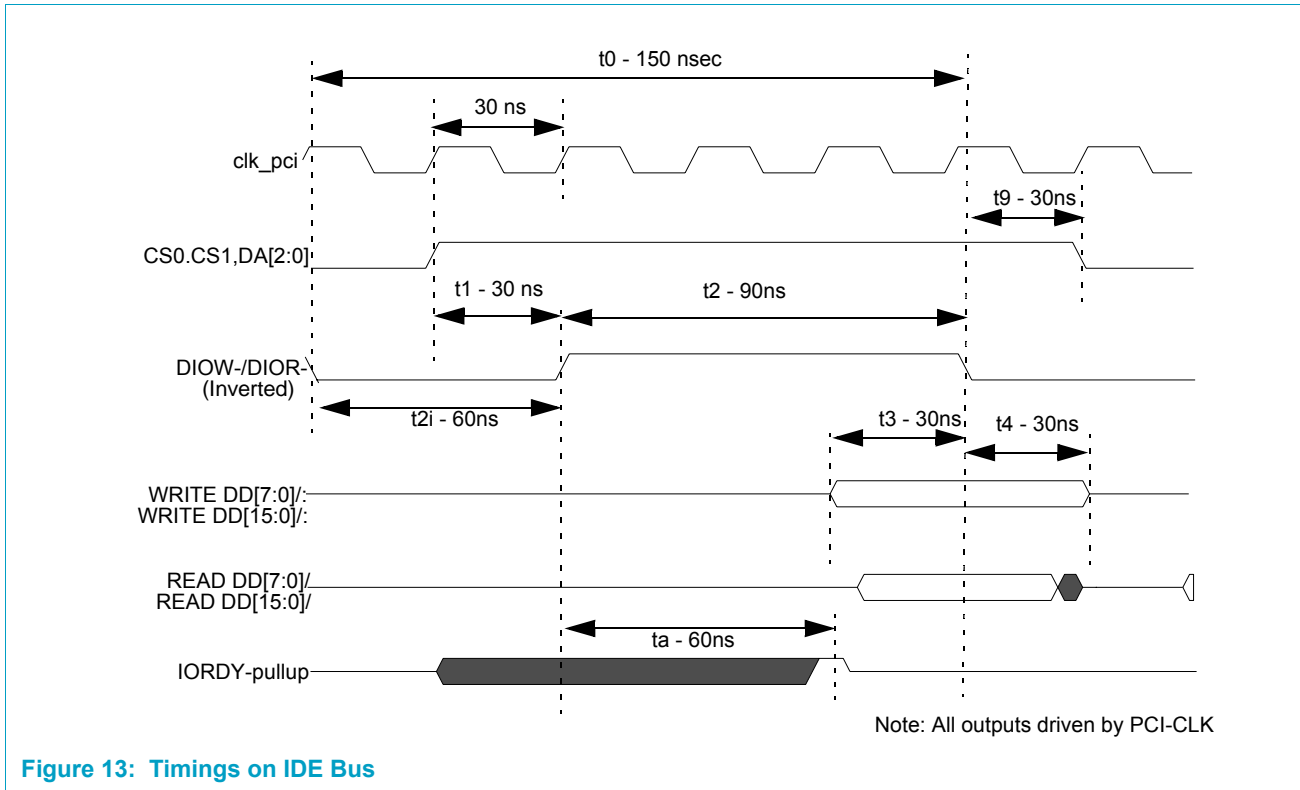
t0 - 150 nsec

30 ns

clk_pci

t9 - 30ns

CS0.CS1,DA[2:0]

t1 - 30 ns

t2 - 90ns

DIOW-/DIOR-
(Inverted)

t2i - 60ns

t3 - 30ns

t4 - 30ns

WRITE DD[7:0]/:
WRITE DD[15:0]/:

READ DD[7:0]/
READ DD[15:0]/

ta - 60ns

IORDY-pullup

Note: All outputs driven by PCI-CLK

Figure 13: Timings on IDE Bus